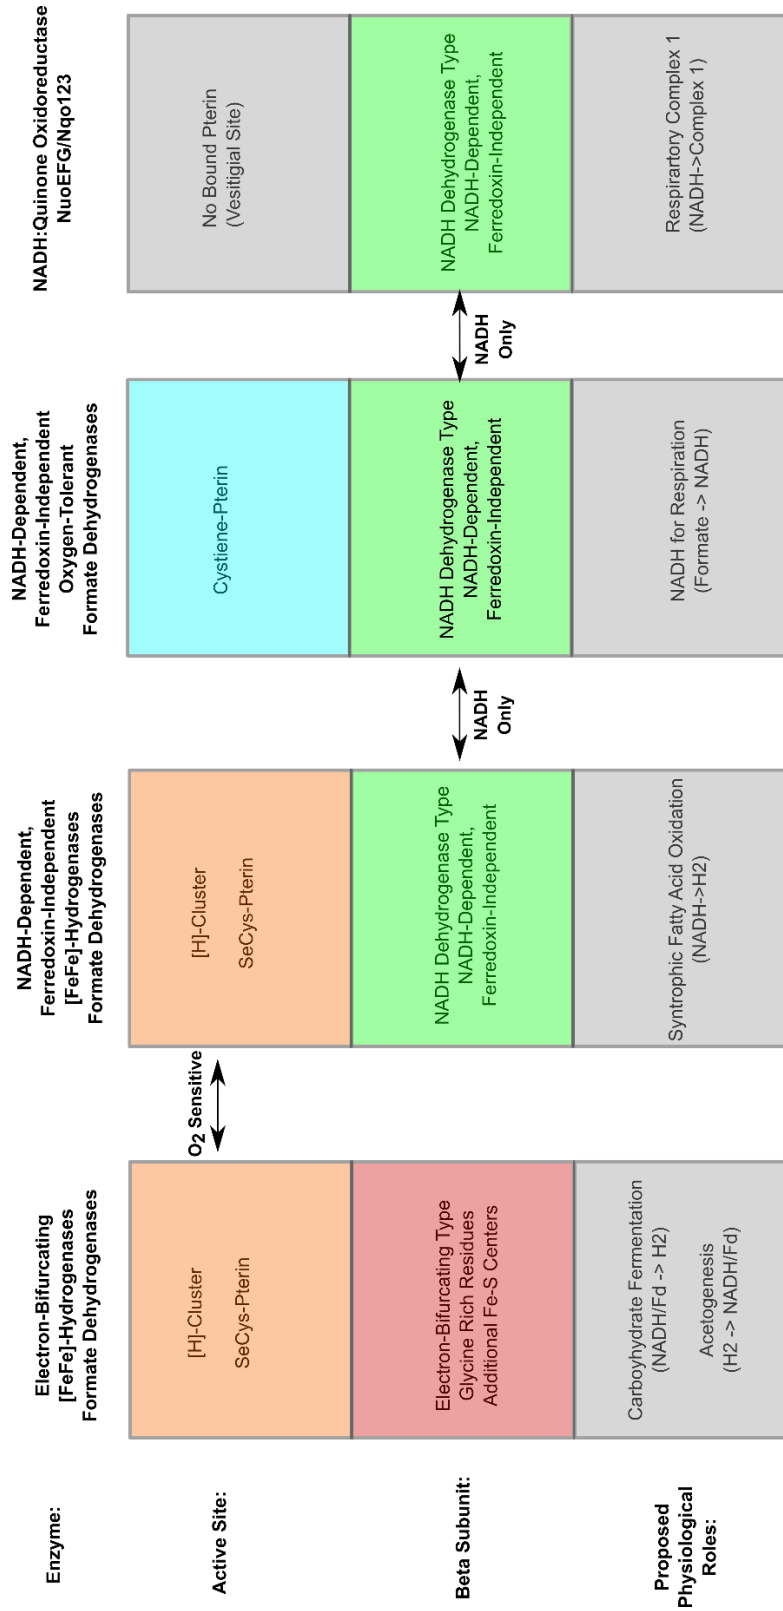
Enzyme:

Active Site:

Beta Subunit:

Proposed Physiological Roles:

Electron-Bifurcating [FeFe]-Hydrogenases Formate Dehydrogenases

[H]-Cluster

SeCys-Pterin

Electron-Bifurcating Type Glycine Rich Residues Additional Fe-S Centers

Carboyhydrate Fermentation (NADH/Fd -> H2)

Acetogenesis (H2 -> NADH/Fd)

$O_2$ Sensitive

NADH-Dependent, Ferredoxin-Independent [FeFe]-Hydrogenases Formate Dehydrogenases

[H]-Cluster

SeCys-Pterin

NADH Dehydrogenase Type NADH-Dependent, Ferredoxin-Independent

Syntrophic Fatty Acid Oxidation (NADH->H2)

NADH Only

NADH-Dependent, Ferredoxin-Independent Oxygen-Tolerant Formate Dehydrogenases

Cystiene-Pterin

NADH Dehydrogenase Type NADH-Dependent, Ferredoxin-Independent

NADH for Respiration (Formate -> NADH)

NADH Only

NADH:Quinone Oxidoreductase NuoEFG/Nqo123

No Bound Pterin (Vesitigial Site)

NADH Dehydrogenase Type NADH-Dependent, Ferredoxin-Independent

Respirartory Complex 1 (NADH->Complex 1)